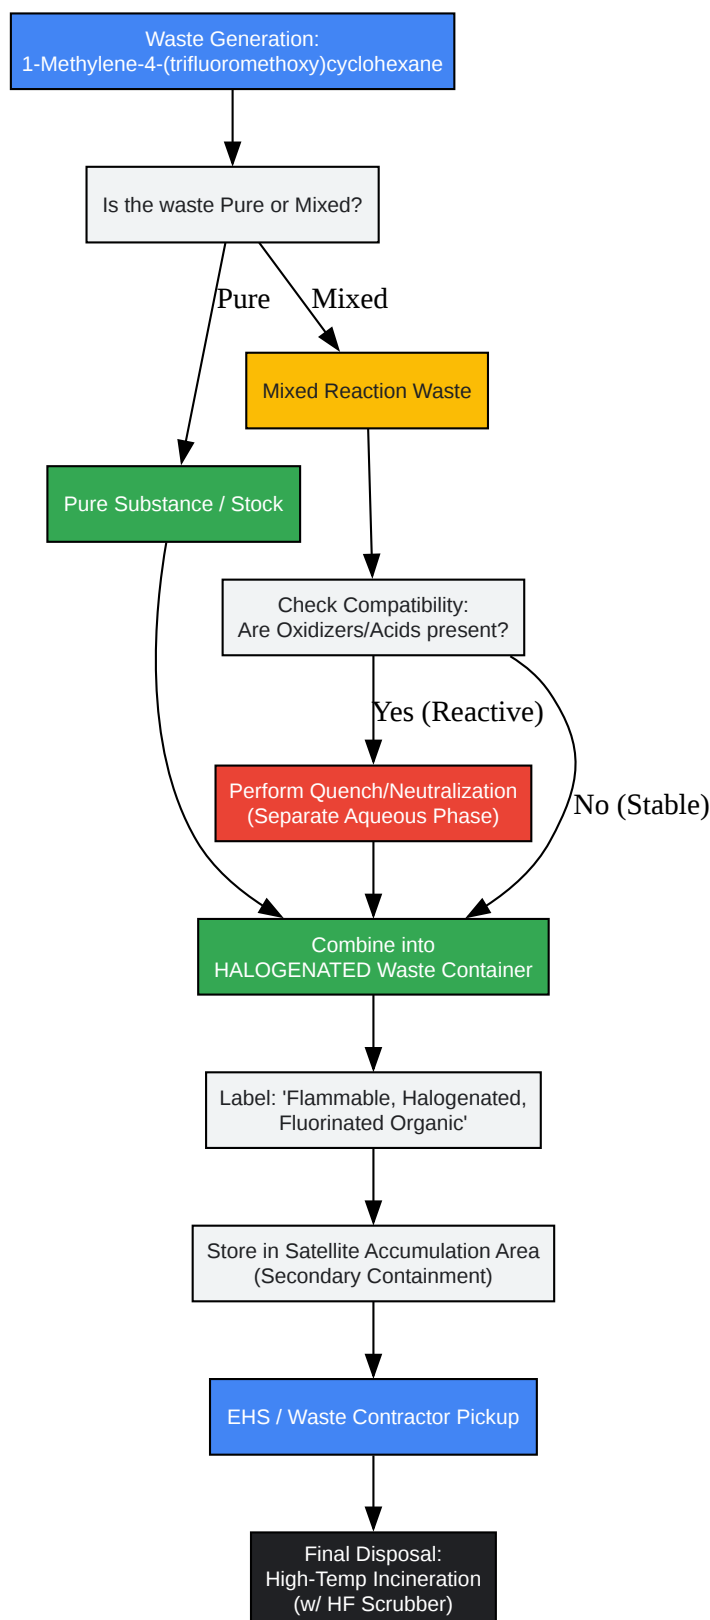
Waste Generation:
1-Methylene-4-(trifluoromethoxy)cyclohexane

Is the waste Pure or Mixed?

Pure

Mixed

Mixed Reaction Waste

Pure Substance / Stock

Check Compatibility:
Are Oxidizers/Acids present?

Yes (Reactive)

Perform Quench/Neutralization
(Separate Aqueous Phase)

No (Stable)

Combine into
HALOGENATED Waste Container

Label: 'Flammable, Halogenated, Fluorinated Organic'

Store in Satellite Accumulation Area
(Secondary Containment)

EHS / Waste Contractor Pickup

Final Disposal:
High-Temp Incineration
(w/ HF Scrubber)